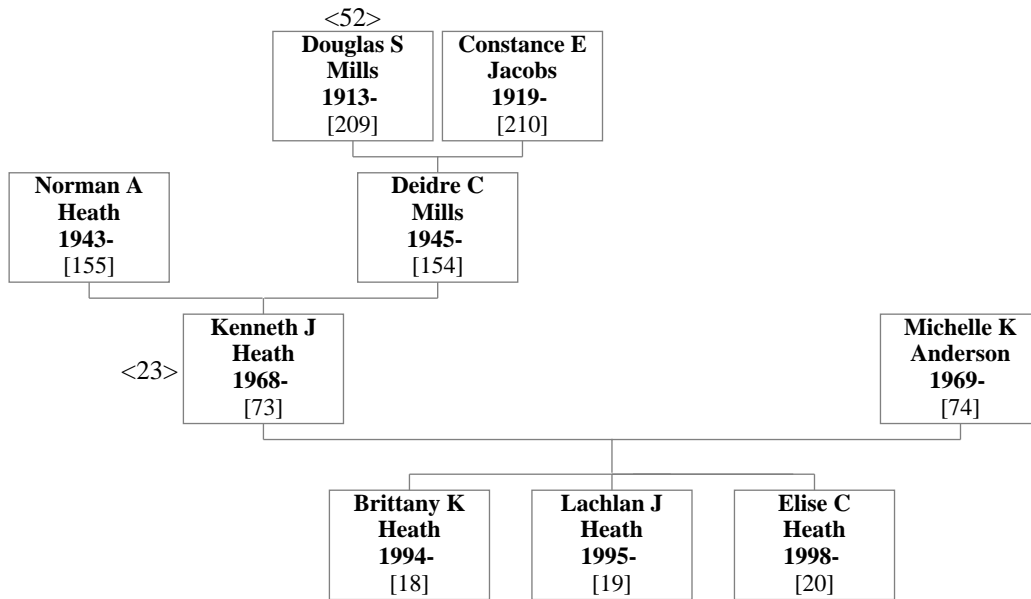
<52>
Douglas S Mills 1913- [209]

Constance E Jacobs 1919- [210]

Norman A Heath 1943- [155]

Deidre C Mills 1945- [154]

<23>
Kenneth J Heath 1968- [73]

Michelle K Anderson 1969- [74]

Brittany K Heath 1994- [18]

Lachlan J Heath 1995- [19]

Elise C Heath 1998- [20]